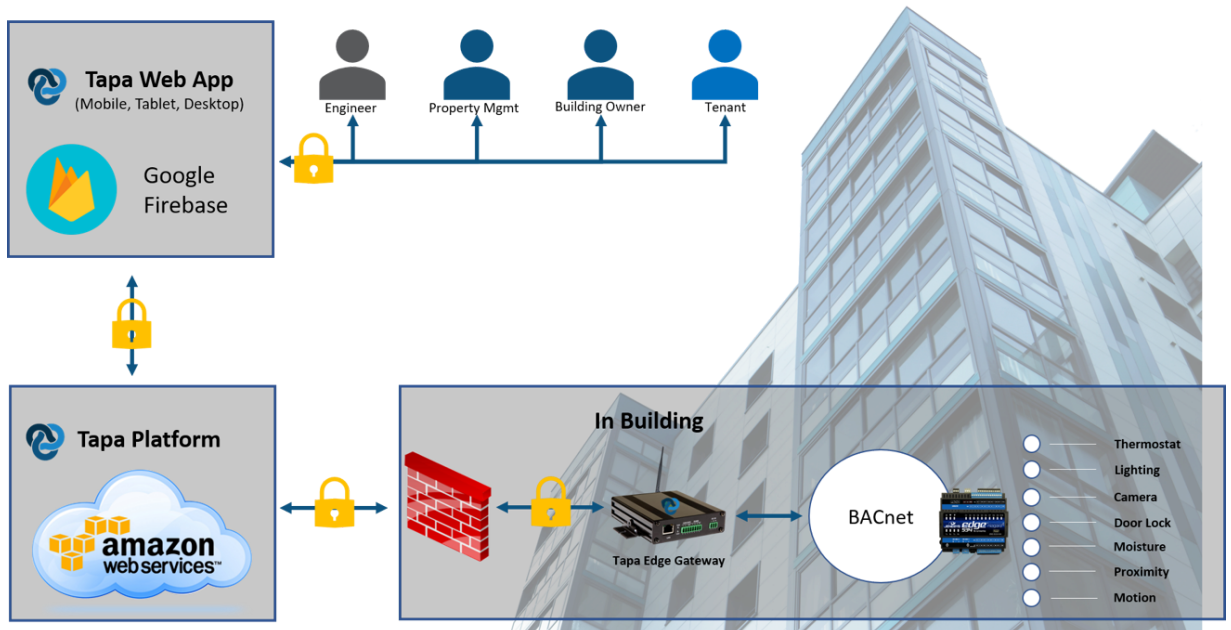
Tapa Web App
(Mobile, Tablet, Desktop)

Google Firebase

Engineer
Property Mgmt
Building Owner
Tenant

Tapa Platform

amazon web services™

In Building

Tapa Edge Gateway

BACnet

edge

Thermostat
Lighting
Camera
Door Lock
Moisture
Proximity
Motion